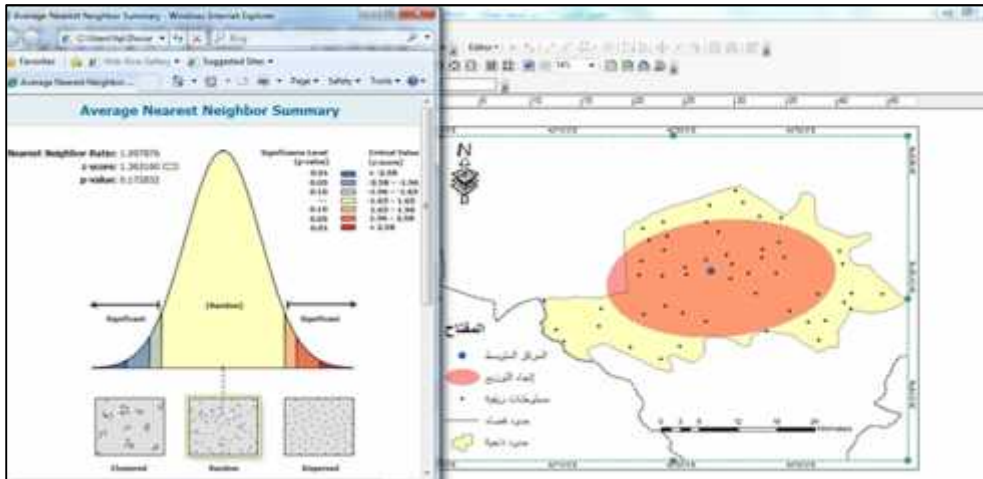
Average Nearest Neighbor Summary - Windows Internet Explorer

Favorites | Web Slice Gallery | Suggested Sites

Average Nearest Neighbor... | Page | Safety | Tools

Average Nearest Neighbor Summary

Nearest Neighbor Ratio: 1.097876
z-score: 1.363190
p-value: 0.172852

Significance Level (p-value) | Critical Value (z-score)
0.01 | < -2.58
0.05 | -2.58 - -1.96
0.10 | -1.96 - -1.65
--- | -1.65 - 1.65
0.10 | 1.65 - 1.96
0.05 | 1.96 - 2.58
0.01 | > 2.58

Significant
(Random)
Significant

Clustered
Random
Dispersed

Editor

N

المفتاح
المركز المتوسط
إتجاه التوزيع
مستوطنات ريفية
حدود قضاء
حدود الناحية

Kilometers